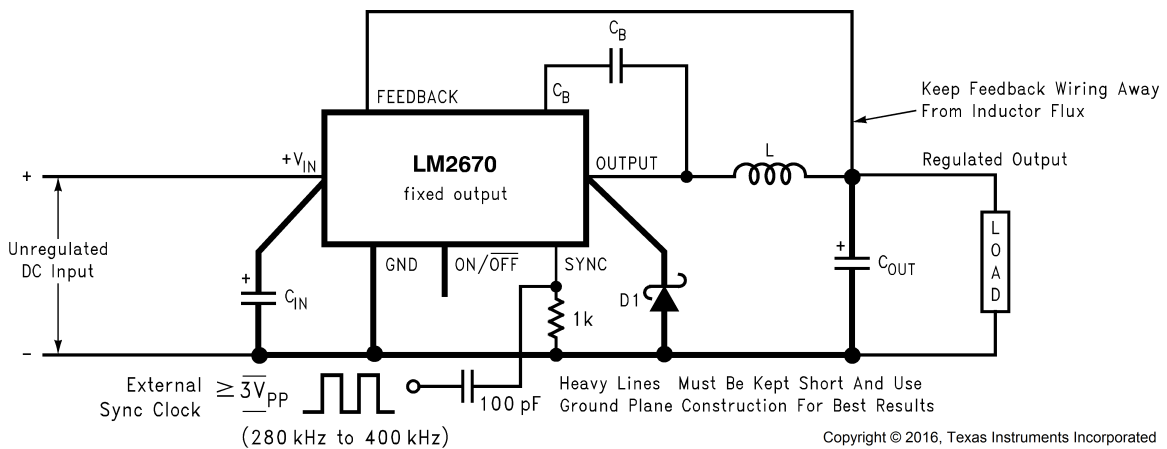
$C_B$

FEEDBACK

$C_B$

Keep Feedback Wiring Away From Inductor Flux

$+V_{IN}$

LM2670

fixed output

OUTPUT

L

Regulated Output

+

Unregulated DC Input

–

+

$C_{IN}$

GND

ON/$\overline{OFF}$

SYNC

1k

D1

+

$C_{OUT}$

L O A D

External Sync Clock $\geq \overline{3V}_{PP}$

(280 kHz to 400 kHz)

100 pF

Heavy Lines Must Be Kept Short And Use Ground Plane Construction For Best Results

Copyright © 2016, Texas Instruments Incorporated